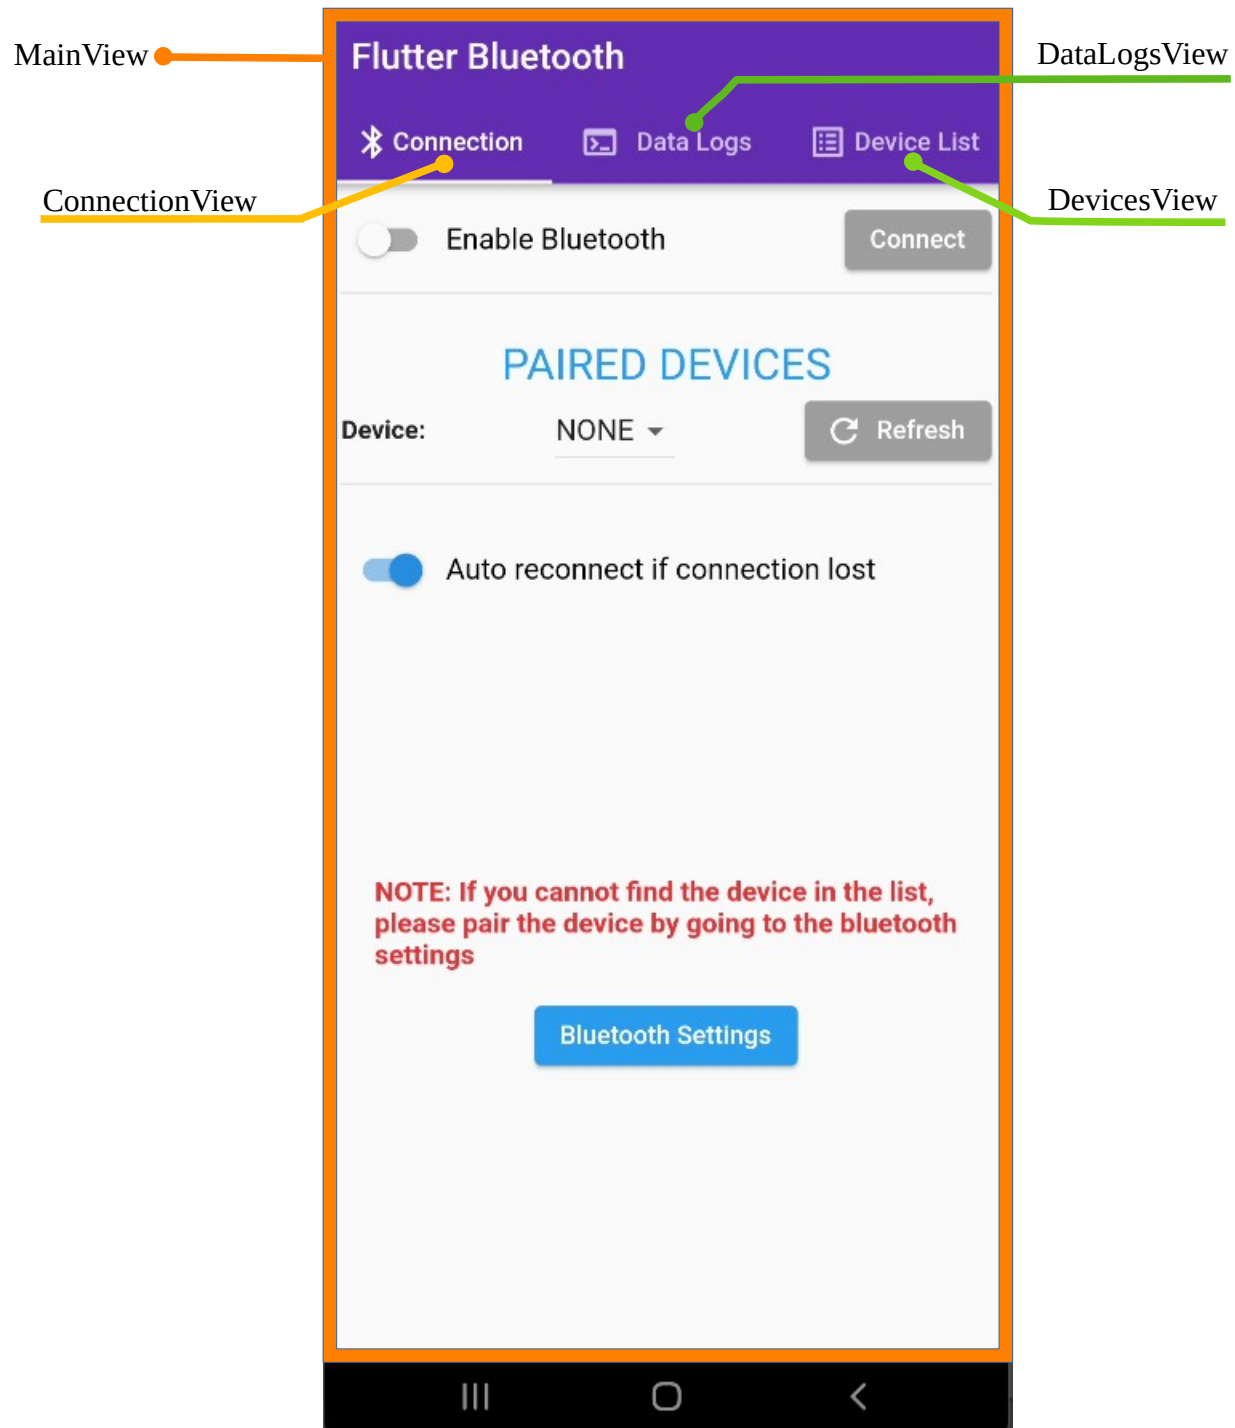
MainView

Flutter Bluetooth

DataLogsView

Connection

Data Logs

Device List

ConnectionView

DevicesView

Enable Bluetooth

Connect

PAIRED DEVICES

Device:

NONE

Refresh

Auto reconnect if connection lost

NOTE: If you cannot find the device in the list, please pair the device by going to the bluetooth settings

Bluetooth Settings